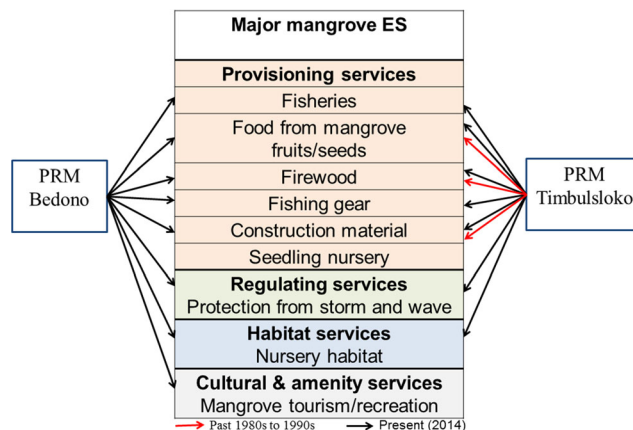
Major mangrove ES

Provisioning services

Fisheries

Food from mangrove fruits/seeds

Firewood

Fishing gear

Construction material

Seedling nursery

Regulating services

Protection from storm and wave

Habitat services

Nursery habitat

Cultural & amenity services

Mangrove tourism/recreation

PRM Bedono

PRM Timbulsloko

Past 1980s to 1990s

Present (2014)